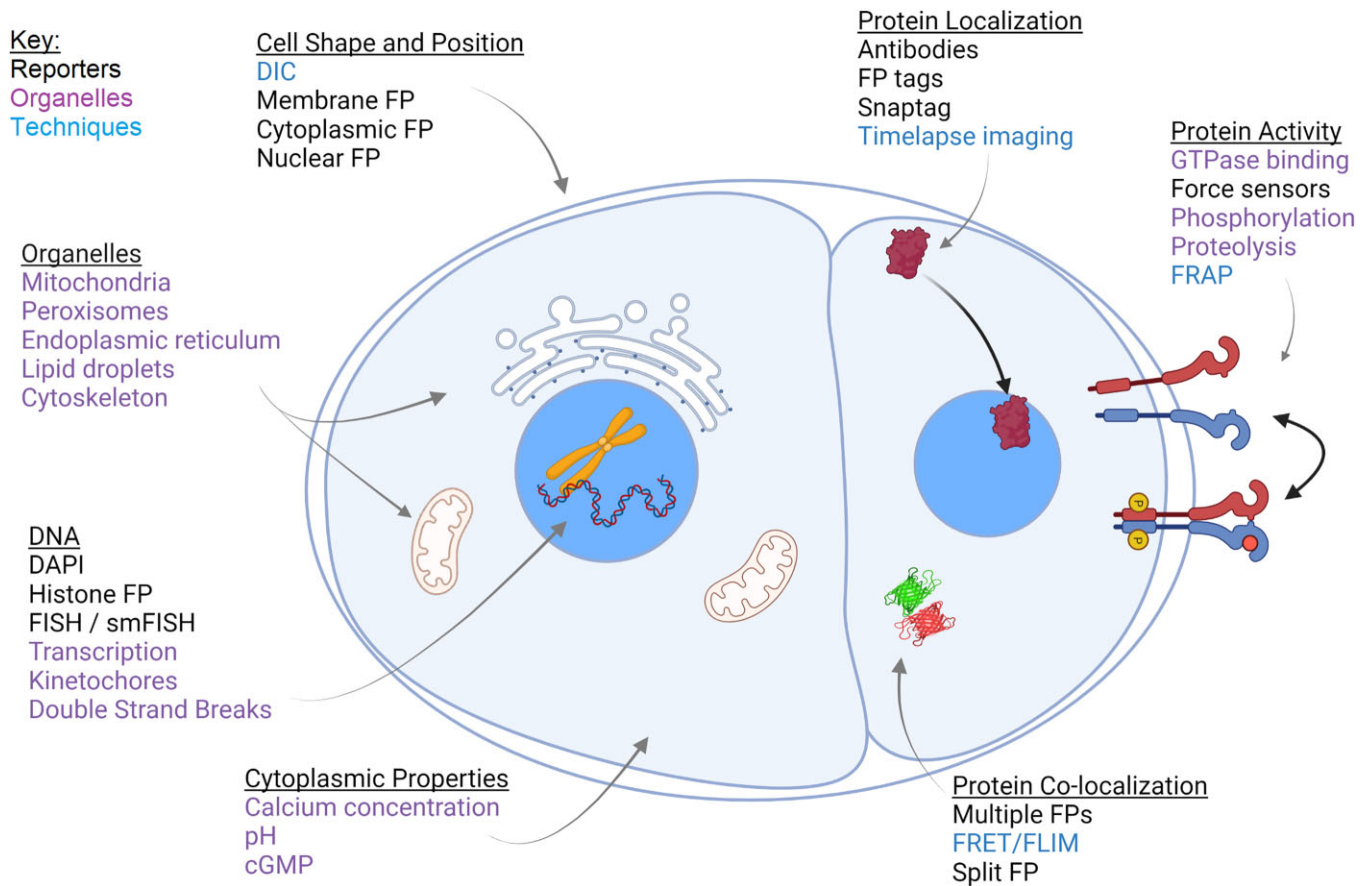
Key:
Reporters
Organelles
Techniques

Cell Shape and Position
DIC
Membrane FP
Cytoplasmic FP
Nuclear FP

Protein Localization
Antibodies
FP tags
Snaptag
Timelapse imaging

Protein Activity
GTPase binding
Force sensors
Phosphorylation
Proteolysis
FRAP

Organelles
Mitochondria
Peroxisomes
Endoplasmic reticulum
Lipid droplets
Cytoskeleton

DNA
DAPI
Histone FP
FISH / smFISH
Transcription
Kinetochores
Double Strand Breaks

P
P

Cytoplasmic Properties
Calcium concentration
pH
cGMP

Protein Co-localization
Multiple FPs
FRET/FLIM
Split FP